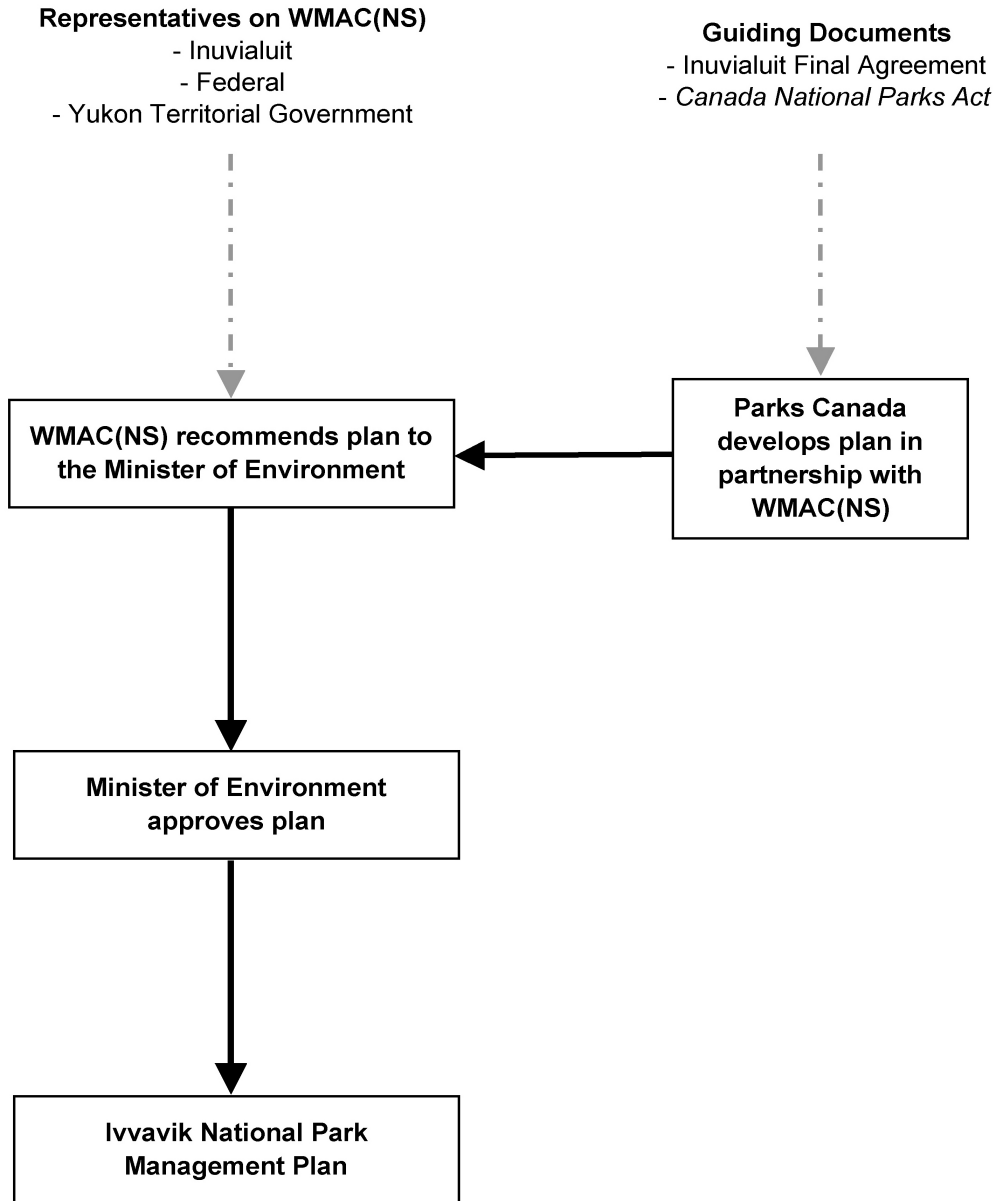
Representatives on WMAC(NS)
- Inuvialuit
- Federal
- Yukon Territorial Government

Guiding Documents
- Inuvialuit Final Agreement
- Canada National Parks Act

WMAC(NS) recommends plan to the Minister of Environment

Parks Canada develops plan in partnership with WMAC(NS)

Minister of Environment approves plan

Ivvavik National Park Management Plan